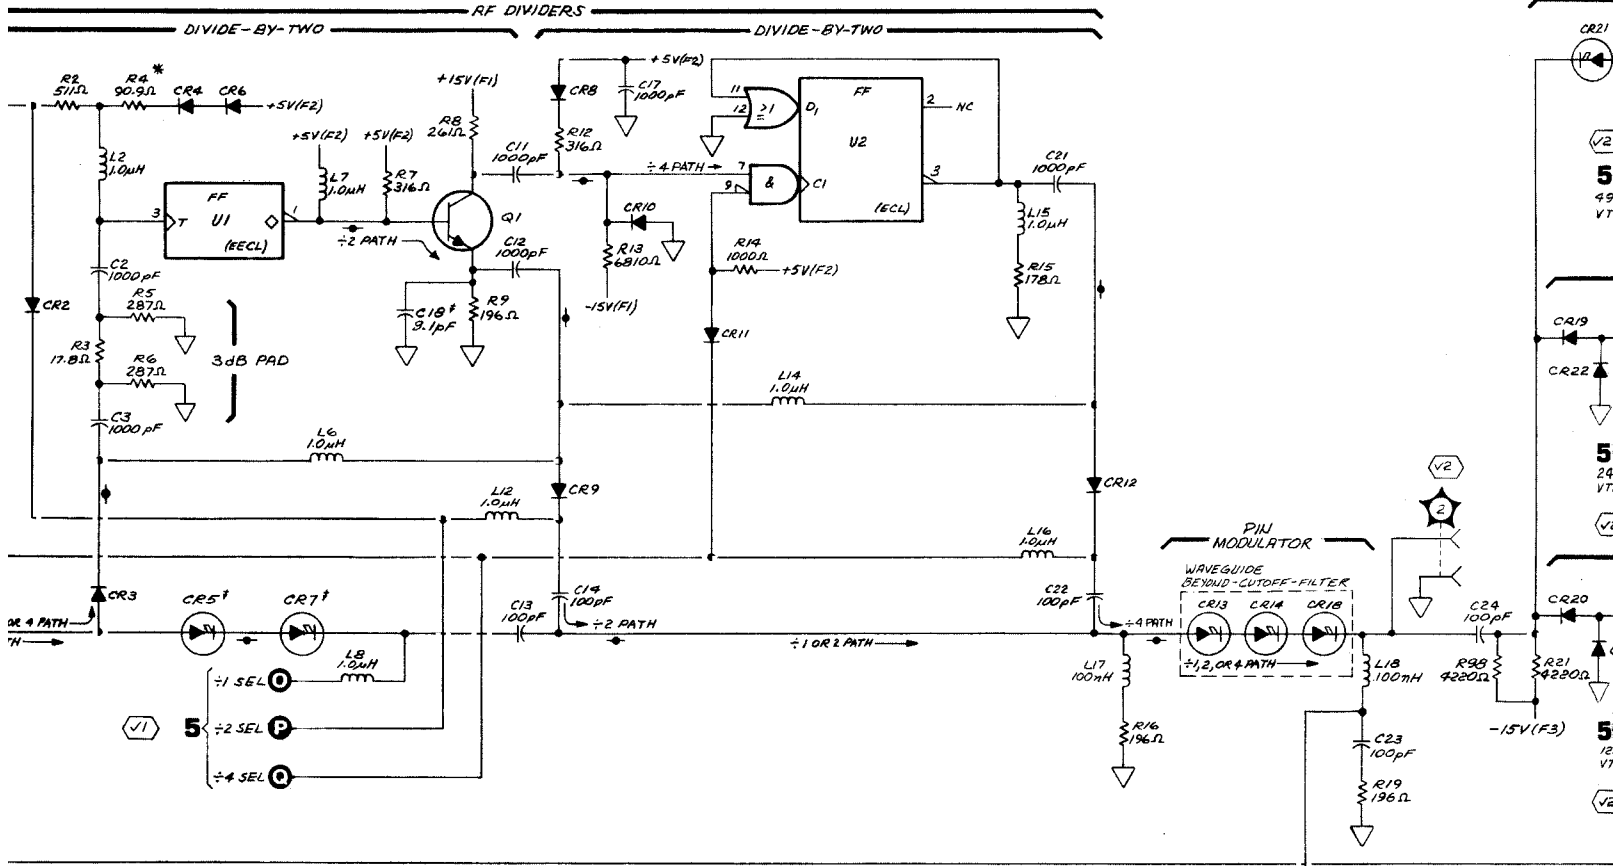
RF DIVIDERS

DIVIDE-BY-TWO

DIVIDE-BY-TWO

R2 511Ω
R4* 90.9Ω
CR4
CR6
+5V(F2)
L2 1.0μH
FF
U1
(EECL)
3
T
1
+5V(F2)
+5V(F2)
L7 1.0μH
R7 316Ω
+15V(F1)
R8 261Ω
Q1
÷2 PATH
C11 1000pF
C12 1000pF
C18† 9.1pF
R9 196Ω
C2 1000pF
R5 287Ω
CR2
R3 17.8Ω
R6 287Ω
3dB PAD
C3 1000pF
L6 1.0μH
L12 1.0μH
CR3
OR 4 PATH
TH
CR5†
CR7†
L8 1.0μH
÷1 SEL O
÷2 SEL P
÷4 SEL Q
V1
5
+5V(F2)
CR8
C17 1000pF
R12 316Ω
÷4 PATH
7
9
11
12
≥1
&
D1
C1
FF
U2
(ECL)
2
NC
3
CR10
R13 6810Ω
-15V(F1)
R14 1000Ω
+5V(F2)
CR11
L14 1.0μH
CR9
C13 100pF
C14 100pF
÷2 PATH
÷1 OR 2 PATH
C21 1000pF
L15 1.0μH
R15 178Ω
CR12
L16 1.0μH
C22 100pF
÷4 PATH
L17 100nH
R16 196Ω
PIN MODULATOR
WAVEGUIDE BEYOND-CUTOFF-FILTER
CR13
CR14
CR18
÷1,2,OR 4 PATH
L18 .100nH
C23 100pF
R19 196Ω
V2
2
C24 100pF
R98 4220Ω
R21 4220Ω
-15V(F3)
CR21
V2
5
49
VT
CR19
CR22
5
24
VT
V2
CR20
5
12
VT
V2